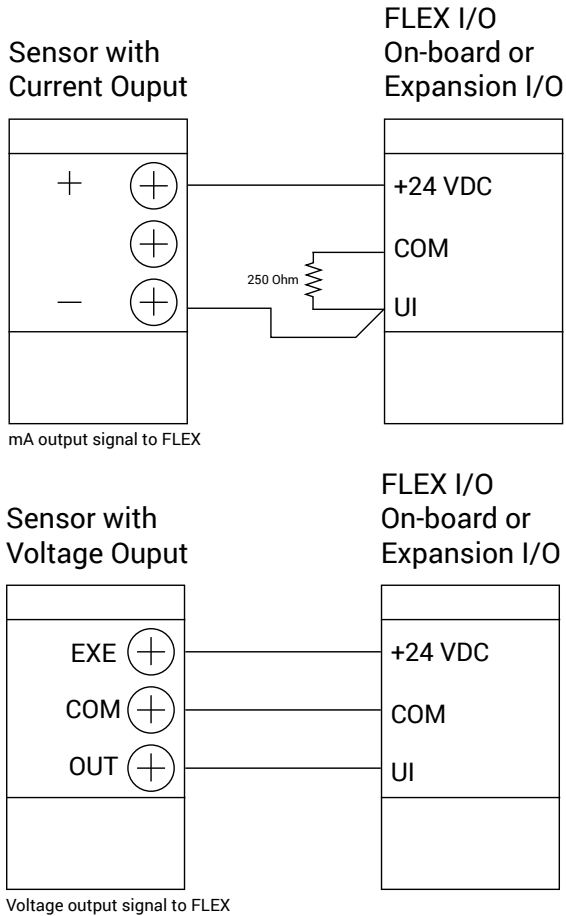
Sensor with Current Ouput

FLEX I/O On-board or Expansion I/O

+

—

+24 VDC

COM

250 Ohm

UI

mA output signal to FLEX

Sensor with Voltage Ouput

FLEX I/O On-board or Expansion I/O

EXE

COM

OUT

+24 VDC

COM

UI

Voltage output signal to FLEX